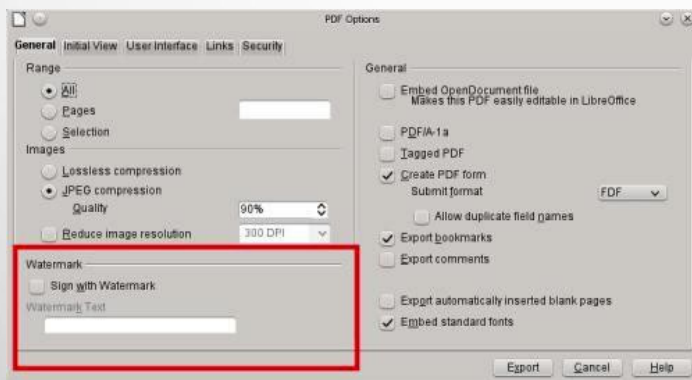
PDF Options

General Initial View User Interface Links Security

Range
All
Pages
Selection
Images
Lossless compression
JPEG compression
Quality 90%
Reduce image resolution 300 DPI

Watermark
Sign with Watermark
Watermark Text

General
Embed OpenDocument file
Makes this PDF easily editable in LibreOffice
PDF/A-1a
Tagged PDF
Create PDF form
Submit format FDF
Allow duplicate field names
Export bookmarks
Export comments
Export automatically inserted blank pages
Embed standard fonts

Export Cancel Help